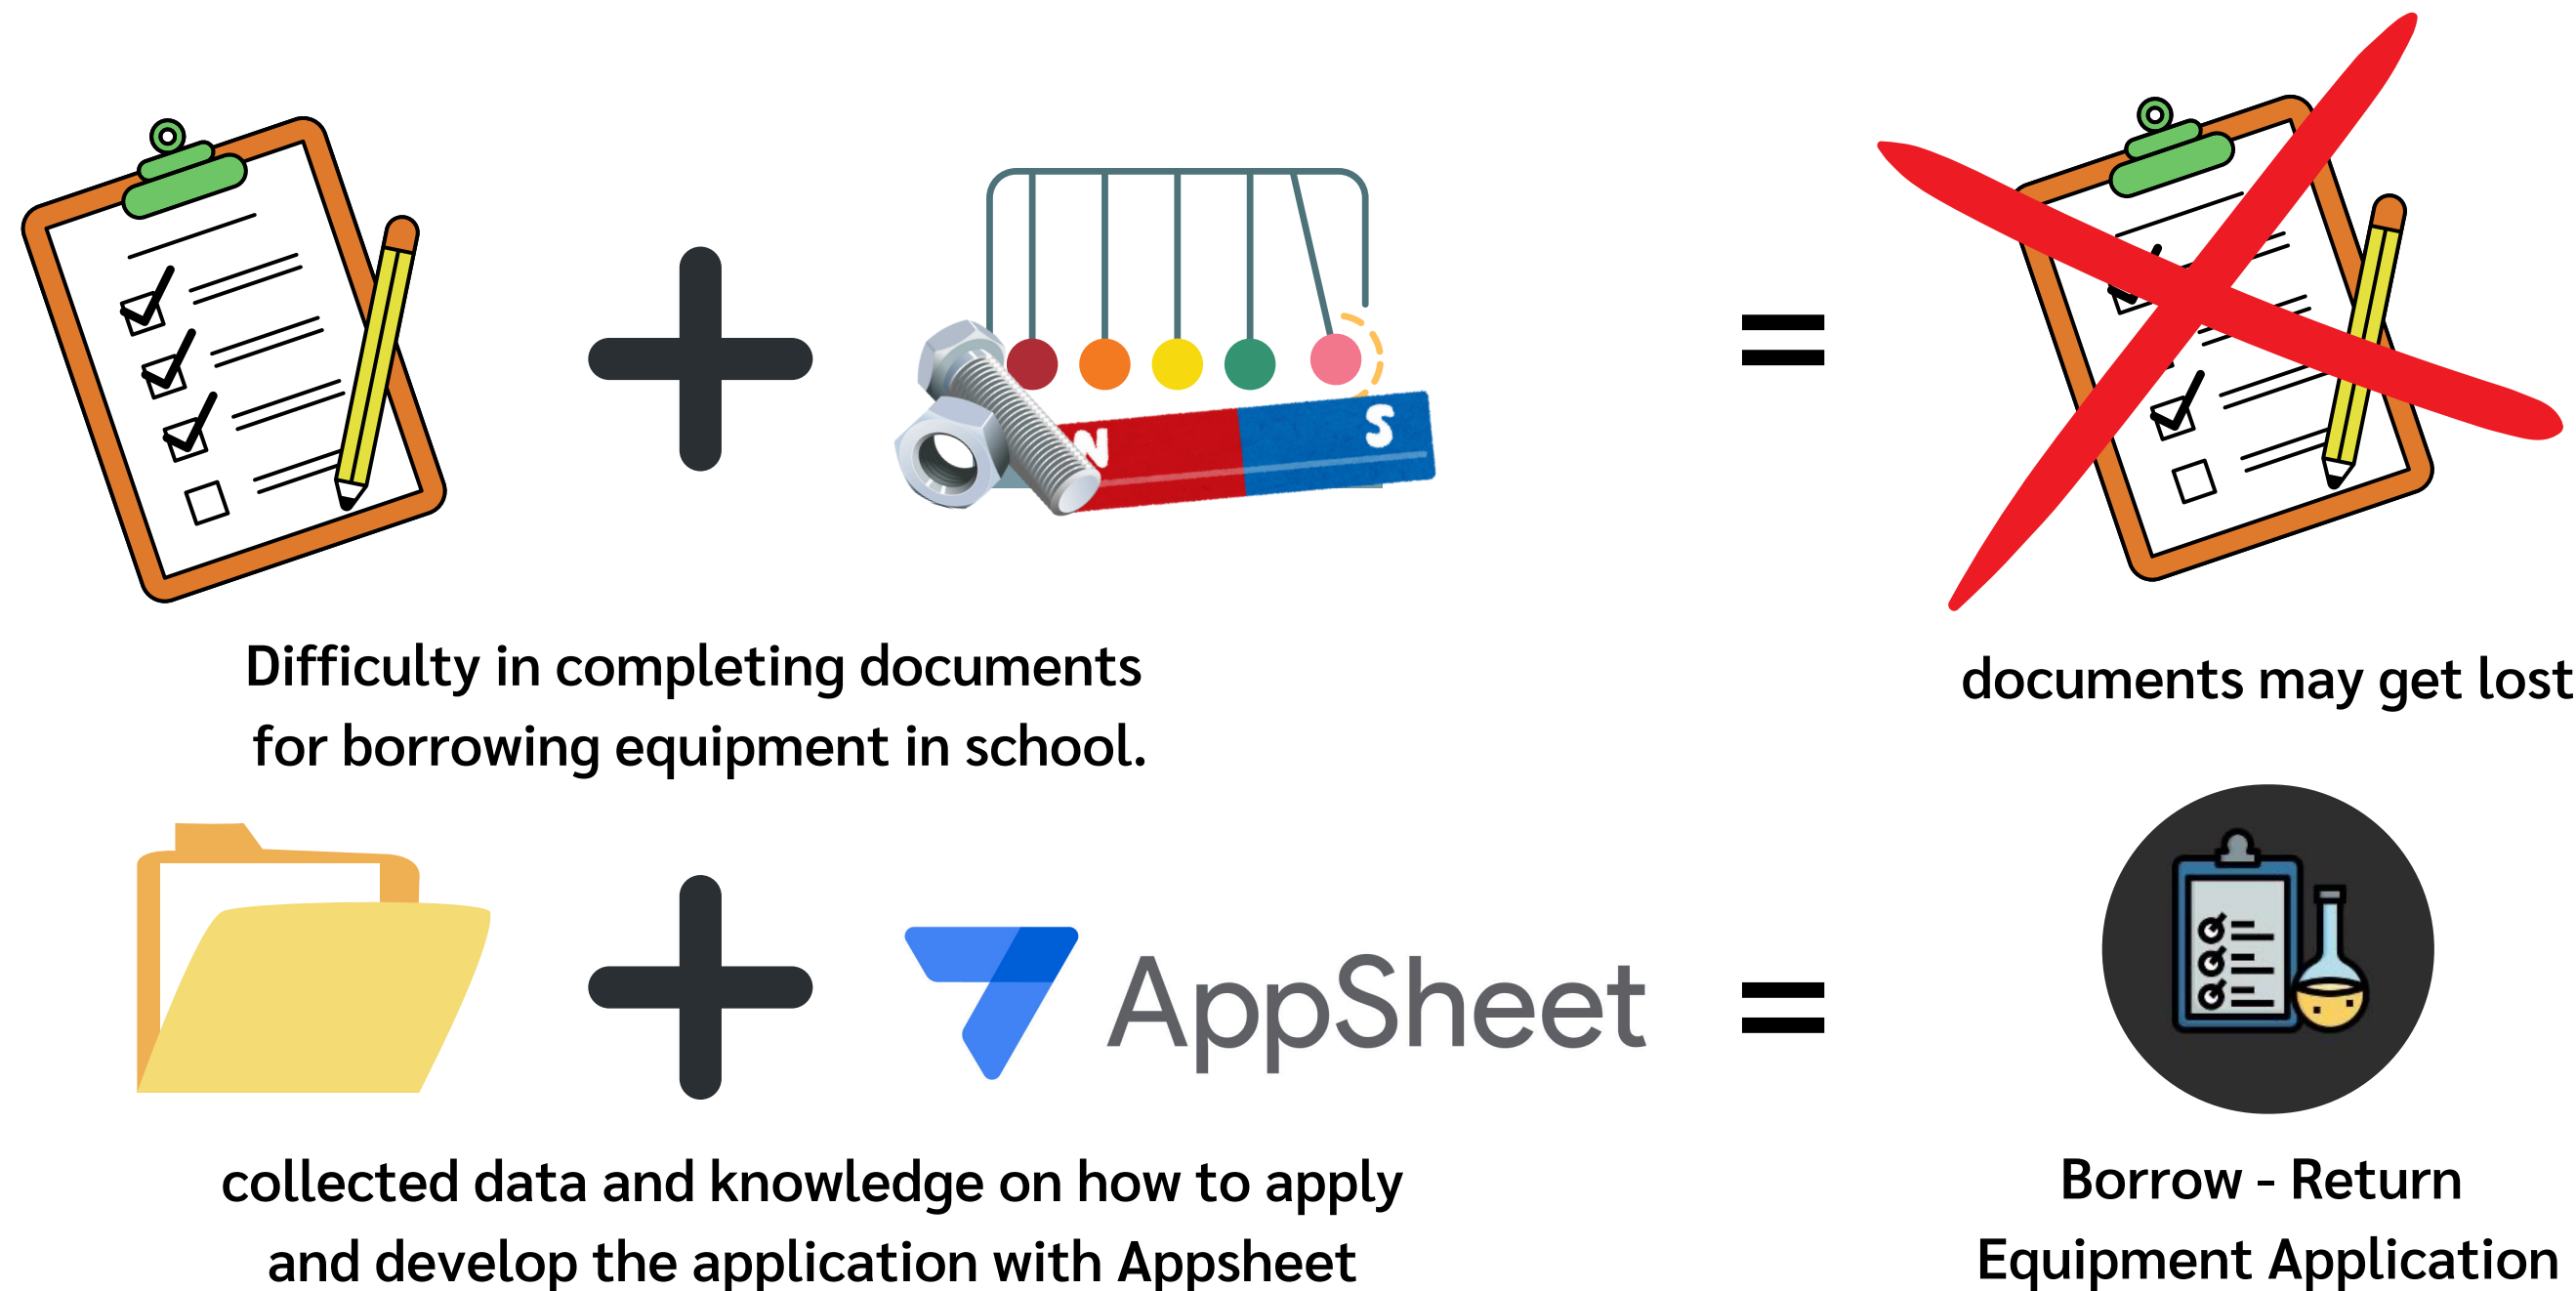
N S

Difficulty in completing documents for borrowing equipment in school.

documents may get lost

AppSheet

collected data and knowledge on how to apply and develop the application with Appsheet

Borrow - Return Equipment Application